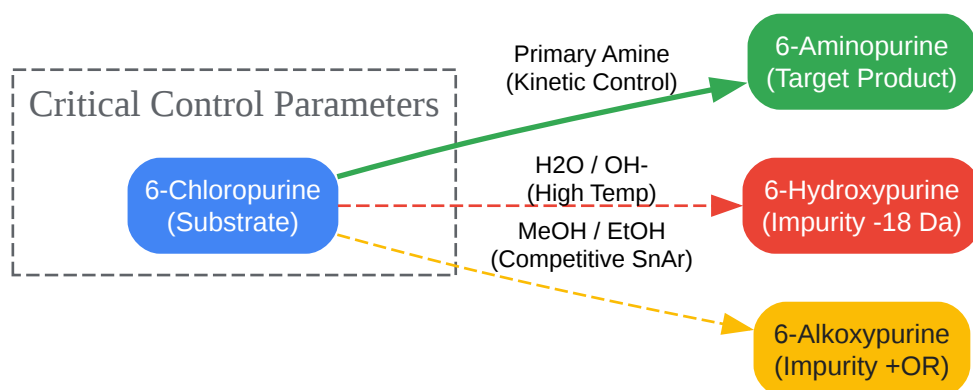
Critical Control Parameters

6-Chloropurine
(Substrate)

Primary Amine
(Kinetic Control)

6-Aminopurine
(Target Product)

H2O / OH-
(High Temp)

6-Hydroxypurine
(Impurity -18 Da)

MeOH / EtOH
(Competitive SnAr)

6-Alkoxypurine
(Impurity +OR)